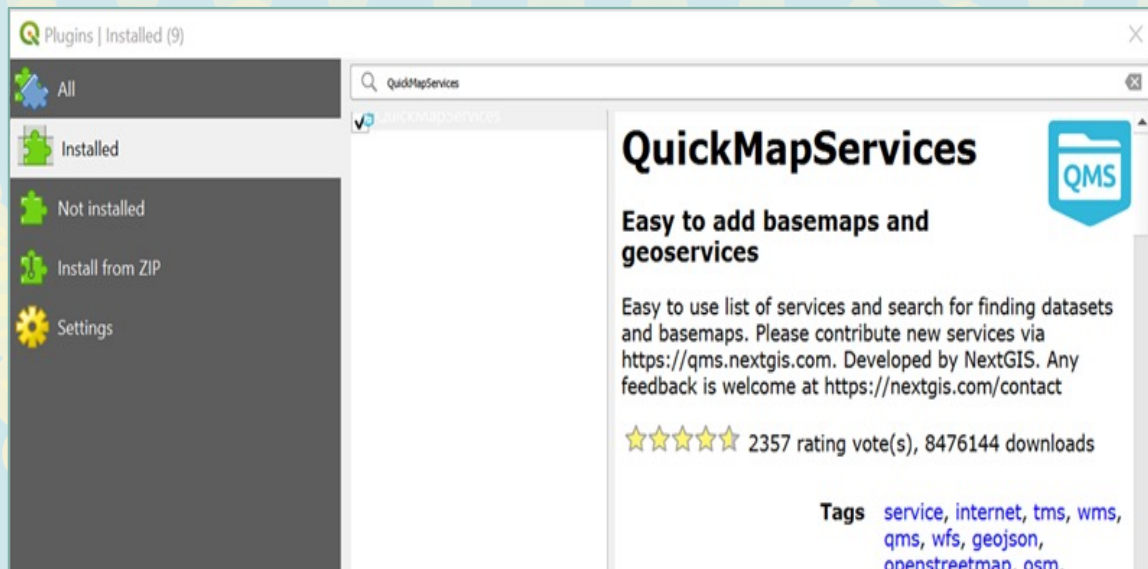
Plugins | Installed (9)

All

Installed

Not installed

Install from ZIP

Settings

QuickMapServices

QuickMapServices

QuickMapServices

QMS

Easy to add basemaps and geoservices

Easy to use list of services and search for finding datasets and basemaps. Please contribute new services via https://qms.nextgis.com. Developed by NextGIS. Any feedback is welcome at https://nextgis.com/contact

2357 rating vote(s), 8476144 downloads

Tags service, internet, tms, wms, qms, wfs, geojson, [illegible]